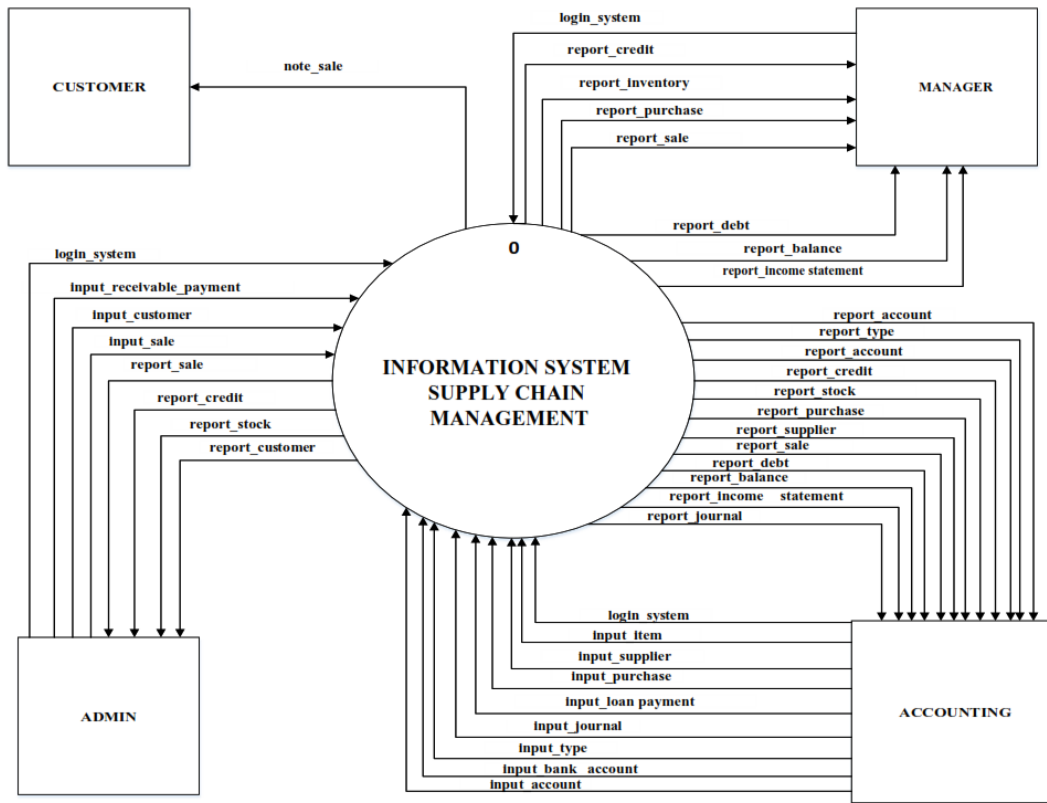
CUSTOMER

note_sale

login_system
report_credit
report_inventory
report_purchase
report_sale

MANAGER

report_debt
report_balance
report_income statement

0

login_system
input_receivable_payment
input_customer
input_sale
report_sale
report_credit
report_stock
report_customer

INFORMATION SYSTEM SUPPLY CHAIN MANAGEMENT

report_account
report_type
report_account
report_credit
report_stock
report_purchase
report_supplier
report_sale
report_debt
report_balance
report_income statement
report_journal

login_system
input_item
input_supplier
input_purchase
input_loan payment
input_journal
input_type
input_bank_account
input_account

ADMIN

ACCOUNTING